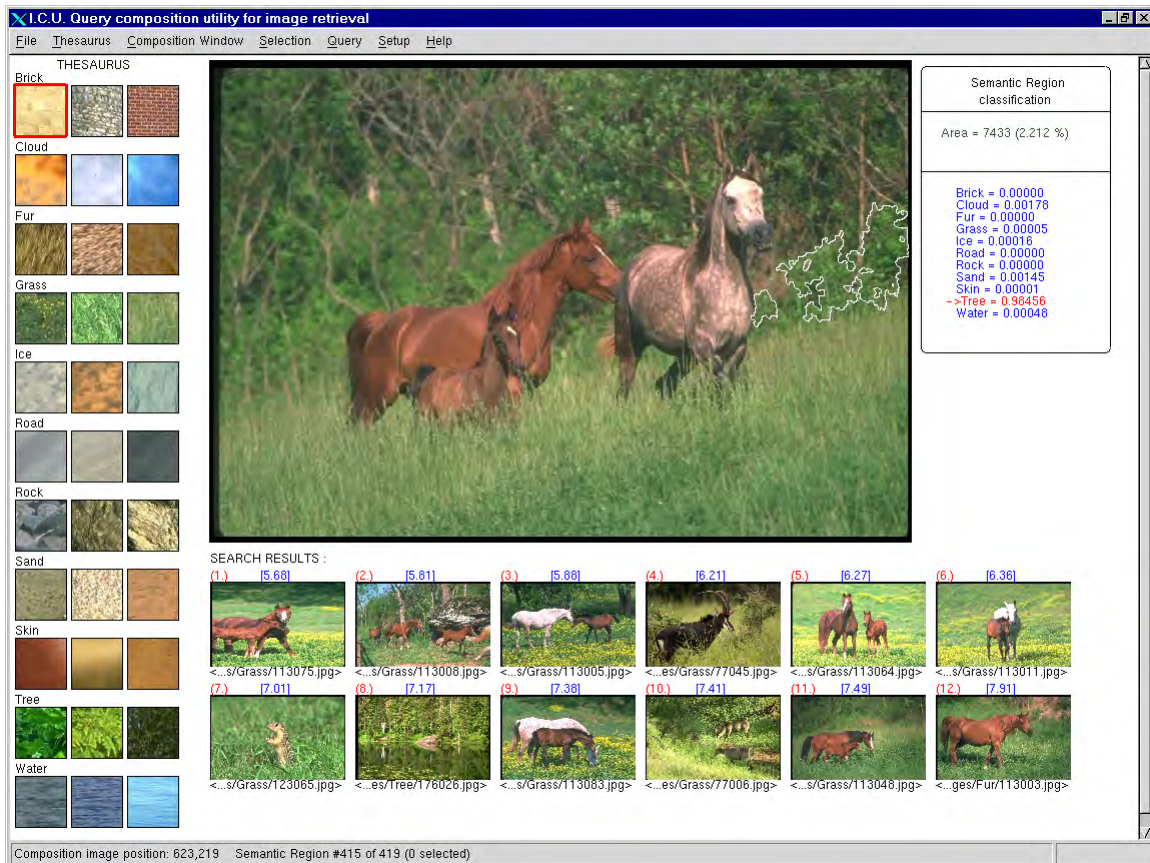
I.C.U. Query composition utility for image retrieval

File Thesaurus Composition Window Selection Query Setup Help

THESAURUS

Brick

Cloud

Fur

Grass

Ice

Road

Rock

Sand

Skin

Tree

Water

Semantic Region classification

Area = 7433 (2.212 %)

Brick = 0.00000
Cloud = 0.00178
Fur = 0.00000
Grass = 0.00005
Ice = 0.00016
Road = 0.00000
Rock = 0.00000
Sand = 0.00145
Skin = 0.00001
->Tree = 0.98456
Water = 0.00048

SEARCH RESULTS :

(1.) [5.68] <...s/Grass/113075.jpg>
(2.) [5.81] <...s/Grass/113008.jpg>
(3.) [5.88] <...s/Grass/113005.jpg>
(4.) [6.21] <...es/Grass/77045.jpg>
(5.) [6.27] <...s/Grass/113064.jpg>
(6.) [6.36] <...s/Grass/113011.jpg>
(7.) [7.01] <...s/Grass/123065.jpg>
(8.) [7.17] <...es/Tree/176026.jpg>
(9.) [7.38] <...s/Grass/113083.jpg>
(10.) [7.41] <...es/Grass/77006.jpg>
(11.) [7.49] <...s/Grass/113048.jpg>
(12.) [7.91] <...ges/Fur/113003.jpg>

Composition image position: 623,219 Semantic Region #415 of 419 (0 selected)